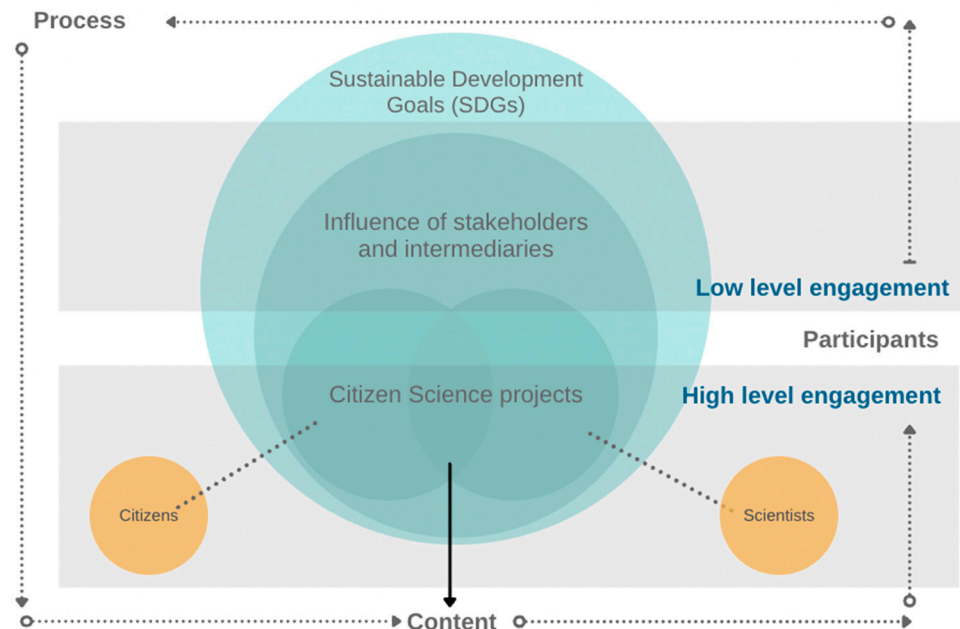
Process

Sustainable Development Goals (SDGs)

Influence of stakeholders and intermediaries

Low level engagement

Participants

Citizen Science projects

High level engagement

Citizens

Scientists

Content